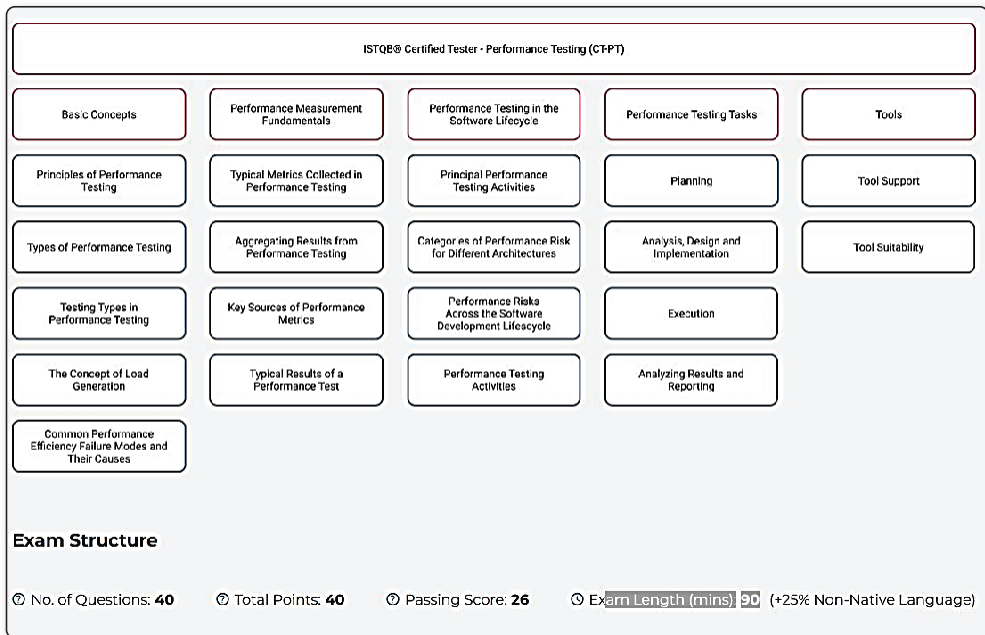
ISTQB® Certified Tester - Performance Testing (CT-PT)

Basic Concepts

Principles of Performance Testing

Types of Performance Testing

Testing Types in Performance Testing

The Concept of Load Generation

Common Performance Efficiency Failure Modes and Their Causes

Performance Measurement Fundamentals

Typical Metrics Collected in Performance Testing

Aggregating Results from Performance Testing

Key Sources of Performance Metrics

Typical Results of a Performance Test

Performance Testing in the Software Lifecycle

Principal Performance Testing Activities

Categories of Performance Risk for Different Architectures

Performance Risks Across the Software Development Lifecycle

Performance Testing Activities

Performance Testing Tasks

Planning

Analysis, Design and Implementation

Execution

Analyzing Results and Reporting

Tools

Tool Support

Tool Suitability

Exam Structure

No. of Questions: 40

Total Points: 40

Passing Score: 26

Exam Length (mins): 90 (+25% Non-Native Language)